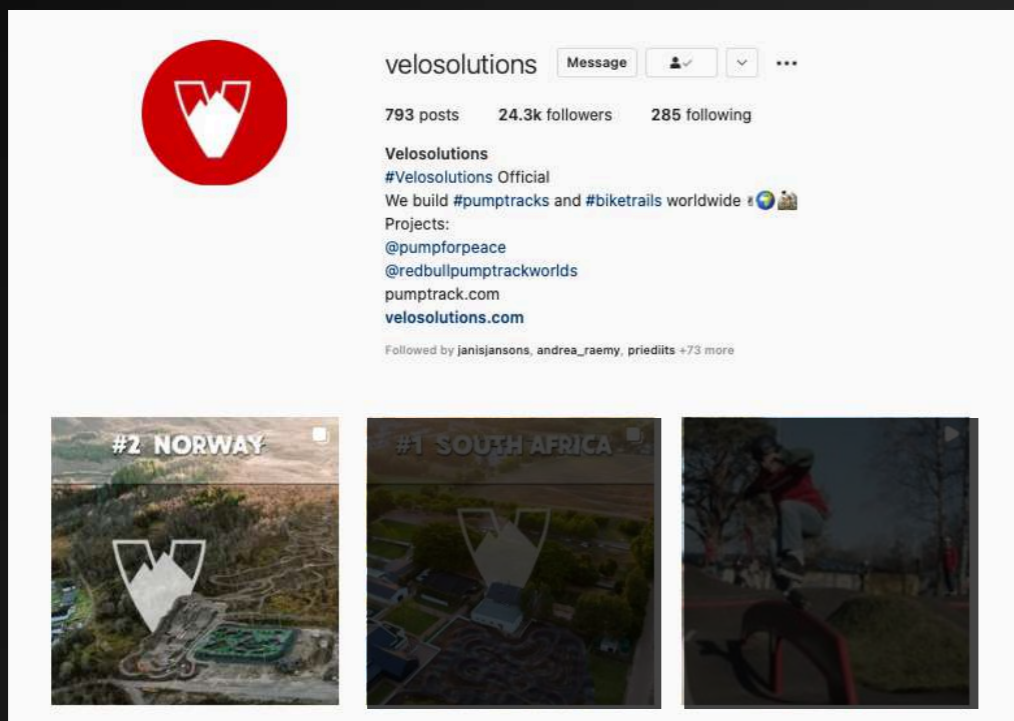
velosolutions Message

793 posts 24.3k followers 285 following

Velosolutions
#Velosolutions Official
We build #pumptracks and #biketrails worldwide
Projects:
@pumpforpeace
@redbullpumptrackworlds
pumptrack.com
velosolutions.com

Followed by janisjansons, andrea_raemy, priediits +73 more

#2 NORWAY

#1 SOUTH AFRICA